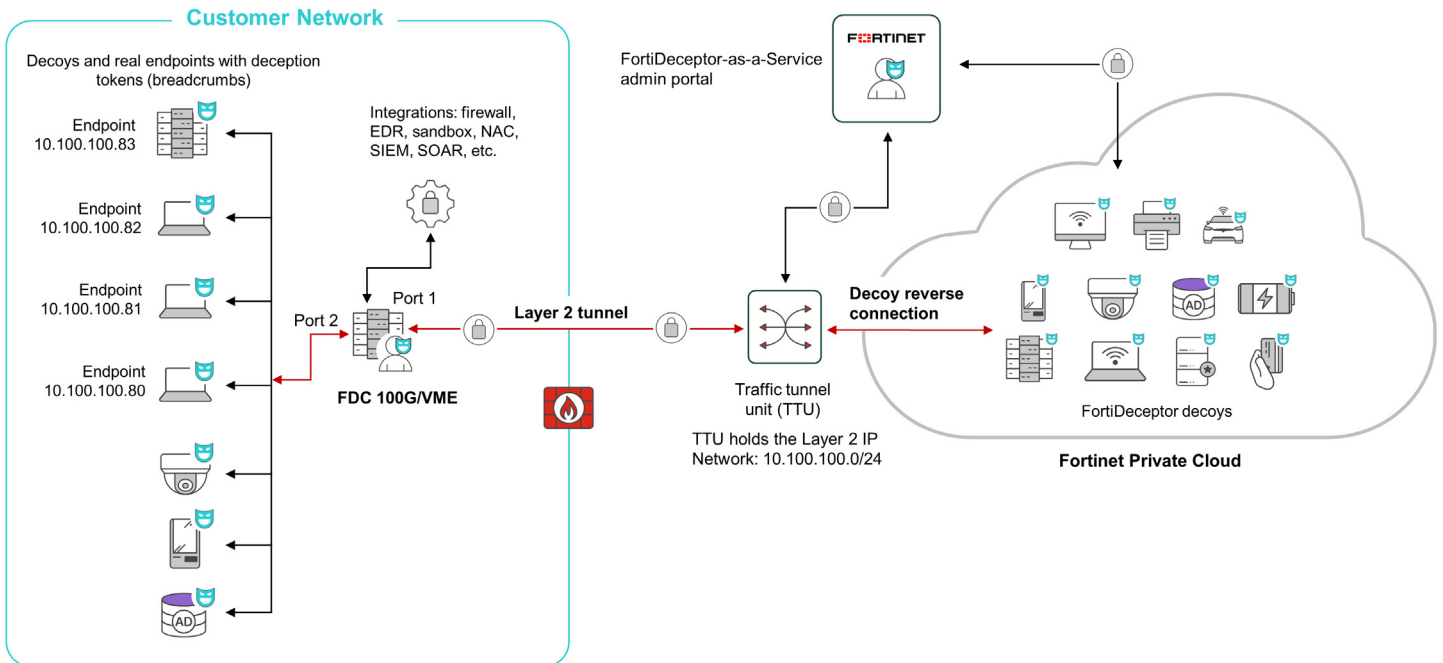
Customer Network

Decoys and real endpoints with deception tokens (breadcrumbs)

Endpoint
10.100.100.83

Endpoint
10.100.100.82

Endpoint
10.100.100.81

Endpoint
10.100.100.80

Integrations: firewall, EDR, sandbox, NAC, SIEM, SOAR, etc.

Port 1

Port 2

FDC 100G/VME

Layer 2 tunnel

FortiDeceptor-as-a-Service admin portal

FORTINET

Decoy reverse connection

Traffic tunnel unit (TTU)

TTU holds the Layer 2 IP Network: 10.100.100.0/24

AD

AD

FortiDeceptor decoys

Fortinet Private Cloud